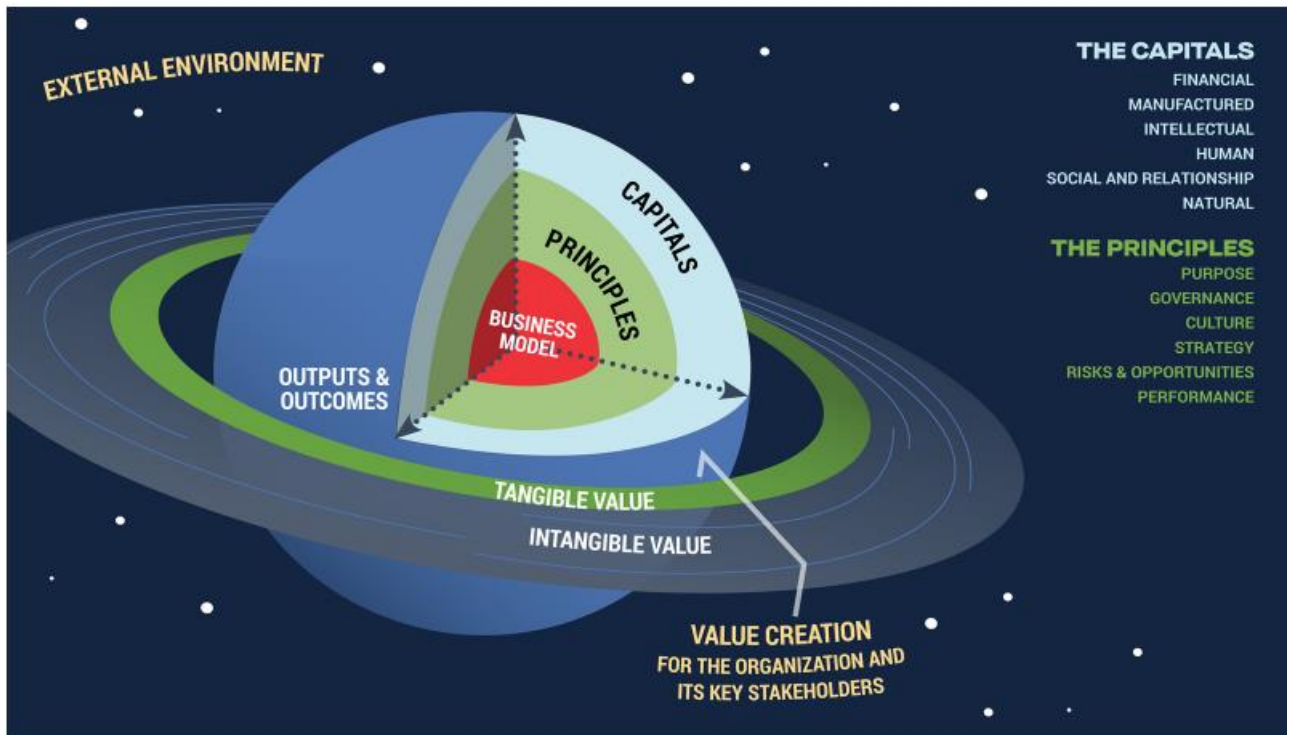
EXTERNAL ENVIRONMENT

CAPITALS

PRINCIPLES

BUSINESS MODEL

OUTPUTS & OUTCOMES

TANGIBLE VALUE

INTANGIBLE VALUE

VALUE CREATION
FOR THE ORGANIZATION AND ITS KEY STAKEHOLDERS

THE CAPITALS
FINANCIAL
MANUFACTURED
INTELLECTUAL
HUMAN
SOCIAL AND RELATIONSHIP
NATURAL

THE PRINCIPLES
PURPOSE
GOVERNANCE
CULTURE
STRATEGY
RISKS & OPPORTUNITIES
PERFORMANCE